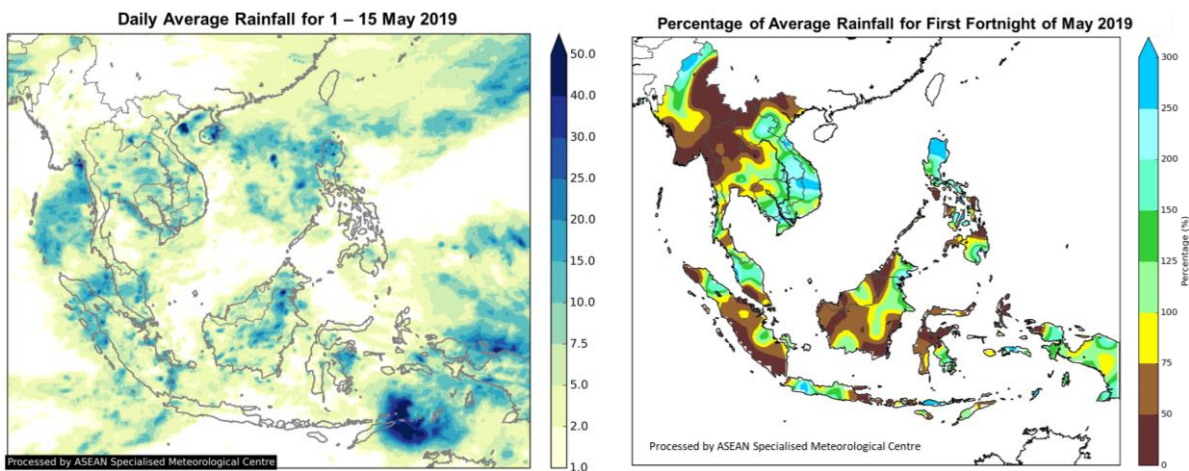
Daily Average Rainfall for 1 – 15 May 2019

50.0
40.0
30.0
25.0
20.0
15.0
10.0
7.5
5.0
2.0
1.0

Processed by ASEAN Specialised Meteorological Centre

Percentage of Average Rainfall for First Fortnight of May 2019

300
200
150
125
100
75
50
0
Percentage (%)

Processed by ASEAN Specialised Meteorological Centre